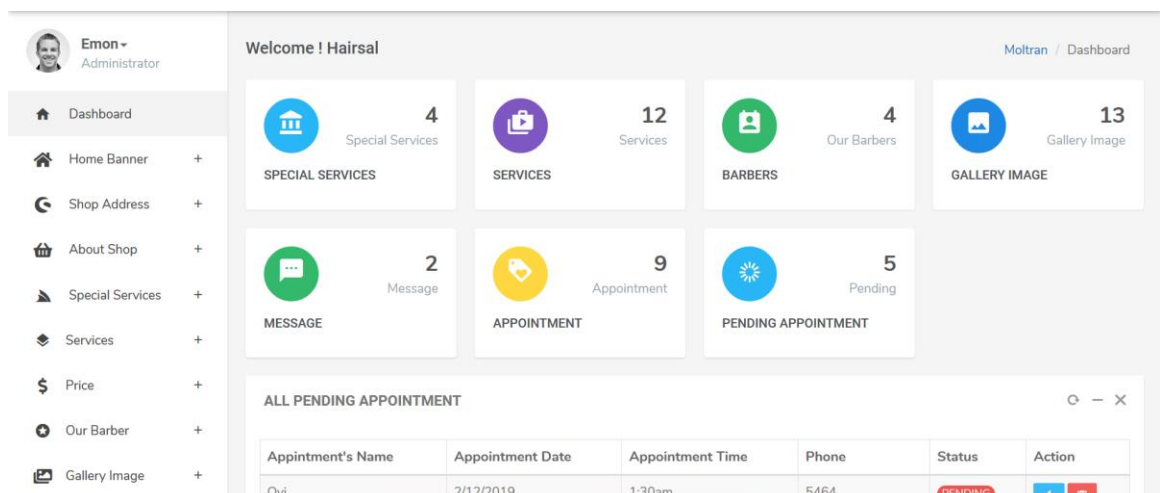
Emon
Administrator

Dashboard
Home Banner +
Shop Address +
About Shop +
Special Services +
Services +
Price +
Our Barber +
Gallery Image +

Welcome ! Hairsal

Moltran / Dashboard

4
Special Services
SPECIAL SERVICES

12
Services
SERVICES

4
Our Barbers
BARBERS

13
Gallery Image
GALLERY IMAGE

2
Message
MESSAGE

9
Appointment
APPOINTMENT

5
Pending
PENDING APPOINTMENT

ALL PENDING APPOINTMENT

| Appintment's Name | Appointment Date | Appointment Time | Phone | Status | Action |
|---|---|---|---|---|---|
| Ovi | 2/12/2019 | 1:30am | 5464 | PENDING | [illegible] |